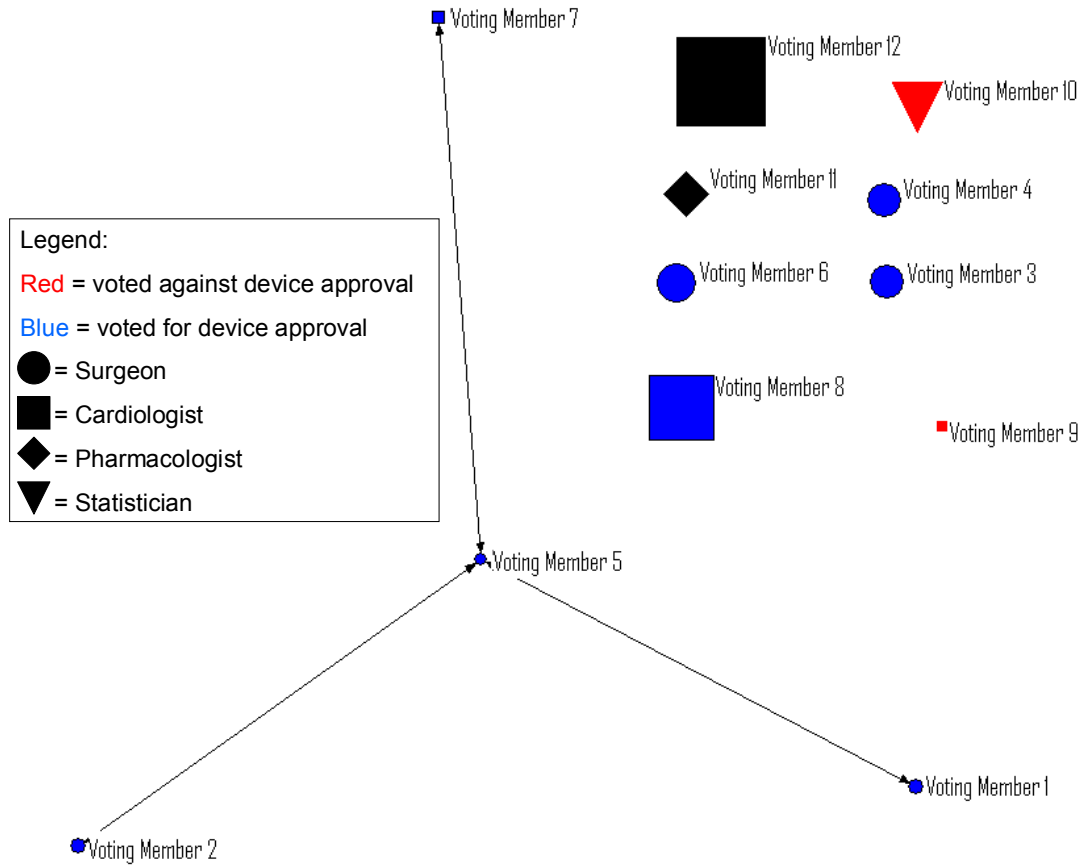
Voting Member 7

Voting Member 12

Voting Member 10

Voting Member 11

Voting Member 4

Legend:
Red = voted against device approval
Blue = voted for device approval
= Surgeon
= Cardiologist
= Pharmacologist
= Statistician

Voting Member 6

Voting Member 3

Voting Member 8

Voting Member 9

Voting Member 5

Voting Member 1

Voting Member 2